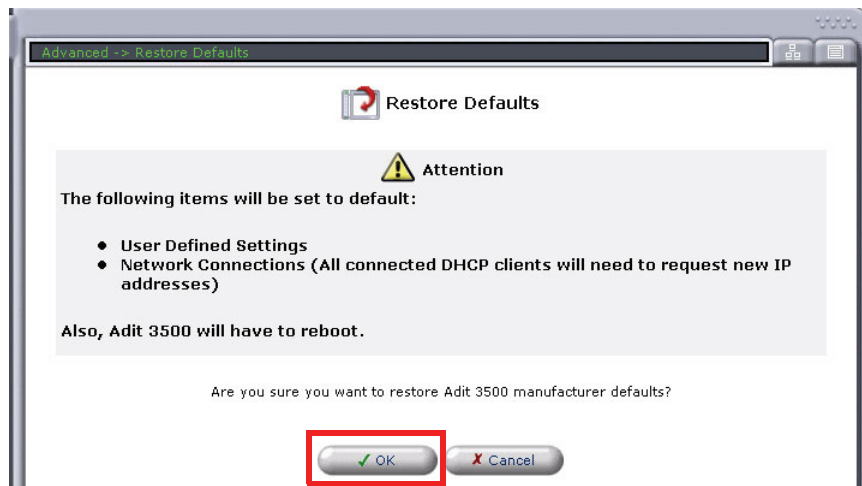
Advanced -> Restore Defaults

Restore Defaults

Attention

The following items will be set to default:

- User Defined Settings
- Network Connections (All connected DHCP clients will need to request new IP addresses)

Also, Adit 3500 will have to reboot.

Are you sure you want to restore Adit 3500 manufacturer defaults?

✓ OK
✗ Cancel